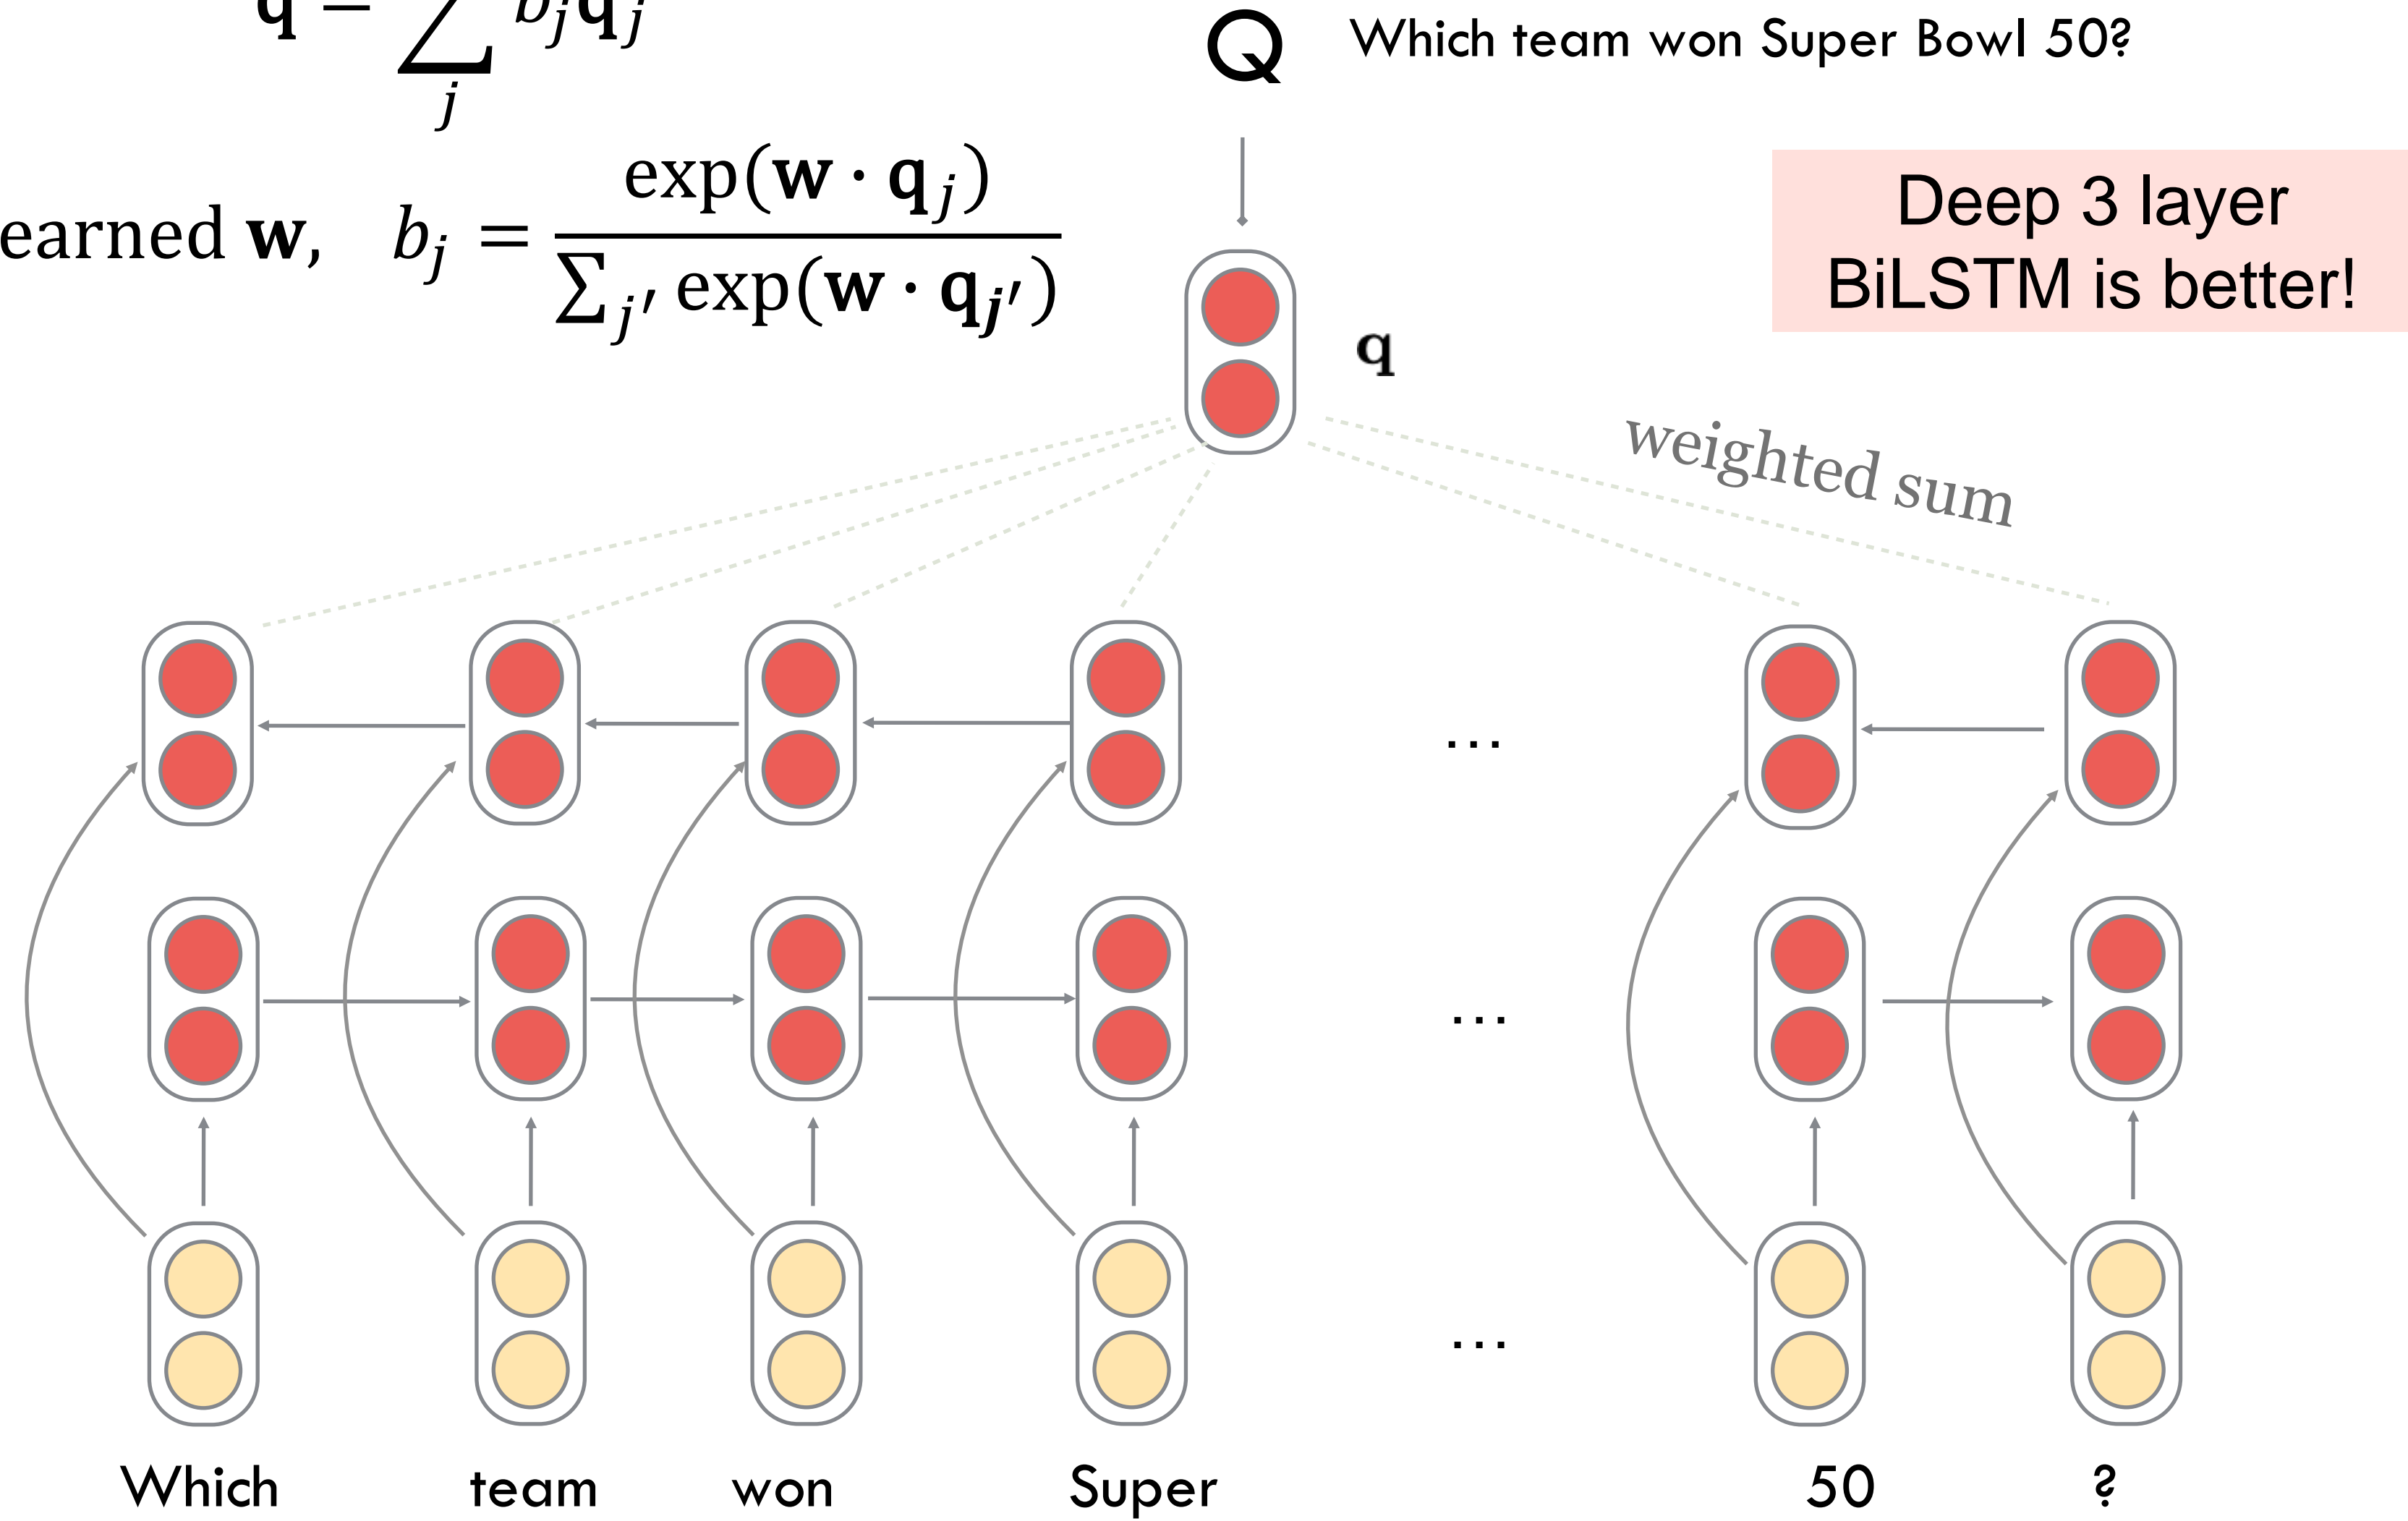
$\mathbf{q} = \sum_j b_j \mathbf{q}_j$

earned $\mathbf{w}$, $b_j = \frac{\exp(\mathbf{w} \cdot \mathbf{q}_j)}{\sum_{j'} \exp(\mathbf{w} \cdot \mathbf{q}_{j'})}$

Q Which team won Super Bowl 50?

Deep 3 layer BiLSTM is better!

$\mathbf{q}$

weighted sum

...

...

...

Which team won Super 50 ?